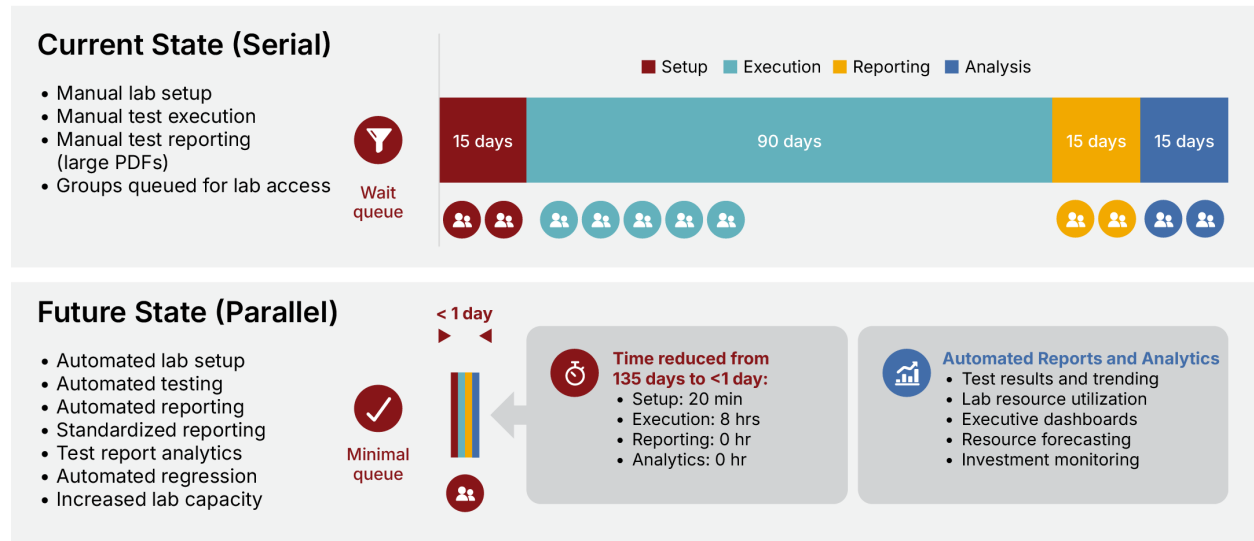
Current State (Serial)

- Manual lab setup
- Manual test execution
- Manual test reporting (large PDFs)
- Groups queued for lab access

Wait queue

Setup Execution Reporting Analysis

15 days 90 days 15 days 15 days

Future State (Parallel)

- Automated lab setup
- Automated testing
- Automated reporting
- Standardized reporting
- Test report analytics
- Automated regression
- Increased lab capacity

Minimal queue

< 1 day

Time reduced from 135 days to <1 day:
- Setup: 20 min
- Execution: 8 hrs
- Reporting: 0 hr
- Analytics: 0 hr

Automated Reports and Analytics
- Test results and trending
- Lab resource utilization
- Executive dashboards
- Resource forecasting
- Investment monitoring